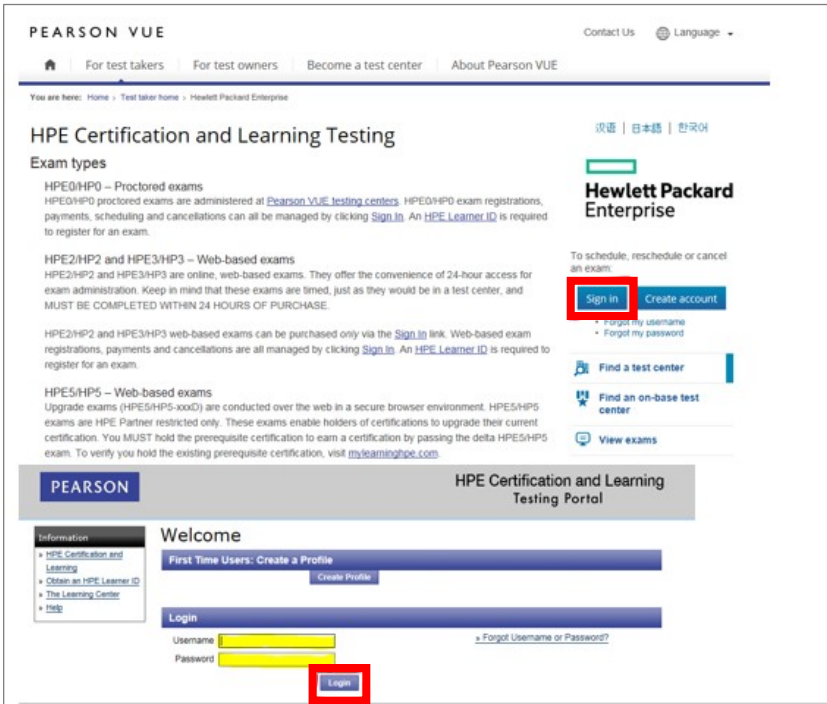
PEARSON VUE

Contact Us
Language

For test takers
For test owners
Become a test center
About Pearson VUE

You are here: Home › Test taker home › Hewlett Packard Enterprise

HPE Certification and Learning Testing

Exam types

HPE0/HP0 – Proctored exams
HPE0/HP0 proctored exams are administered at Pearson VUE testing centers. HPE0/HP0 exam registrations, payments, scheduling and cancellations can all be managed by clicking Sign In. An HPE Learner ID is required to register for an exam.

HPE2/HP2 and HPE3/HP3 – Web-based exams
HPE2/HP2 and HPE3/HP3 are online, web-based exams. They offer the convenience of 24-hour access for exam administration. Keep in mind that these exams are timed, just as they would be in a test center, and MUST BE COMPLETED WITHIN 24 HOURS OF PURCHASE.

HPE2/HP2 and HPE3/HP3 web-based exams can be purchased only via the Sign In link. Web-based exam registrations, payments and cancellations are all managed by clicking Sign In. An HPE Learner ID is required to register for an exam.

HPE5/HP5 – Web-based exams
Upgrade exams (HPE5/HP5-xxxD) are conducted over the web in a secure browser environment. HPE5/HP5 exams are HPE Partner restricted only. These exams enable holders of certifications to upgrade their current certification. You MUST hold the prerequisite certification to earn a certification by passing the delta HPE5/HP5 exam. To verify you hold the existing prerequisite certification, visit mylearninghpe.com.

汉语 | 日本語 | 한국어

Hewlett Packard Enterprise

To schedule, reschedule or cancel an exam:
Sign in
Create account
• Forgot my username
• Forgot my password

Find a test center
Find an on-base test center
View exams

PEARSON
HPE Certification and Learning Testing Portal

Information
» HPE Certification and Learning
» Obtain an HPE Learner ID
» The Learning Center
» Help

Welcome

First Time Users: Create a Profile
Create Profile

Login
Username
Password
» Forgot Username or Password?
Login